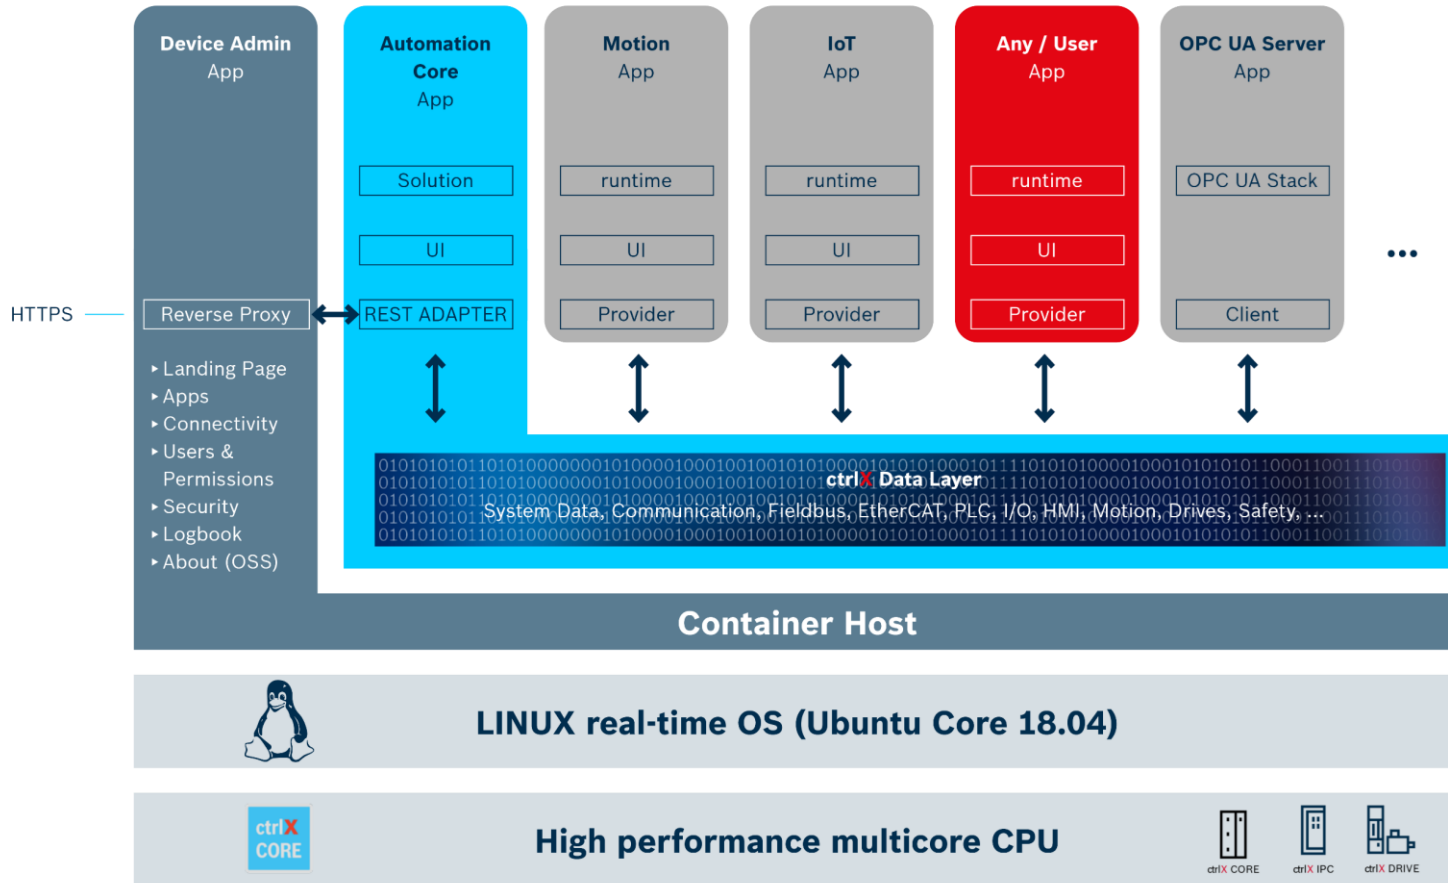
Device Admin
App

Automation
Core
App

Motion
App

IoT
App

Any / User
App

OPC UA Server
App

Solution

runtime

runtime

runtime

OPC UA Stack

UI

UI

UI

UI

HTTPS

Reverse Proxy

REST ADAPTER

Provider

Provider

Provider

Client

...

‣ Landing Page
‣ Apps
‣ Connectivity
‣ Users & Permissions
‣ Security
‣ Logbook
‣ About (OSS)

ctrlX Data Layer
System Data, Communication, Fieldbus, EtherCAT, PLC, I/O, HMI, Motion, Drives, Safety, ...

Container Host

LINUX real-time OS (Ubuntu Core 18.04)

ctrlX CORE

High performance multicore CPU

ctrlX CORE

ctrlX IPC

ctrlX DRIVE